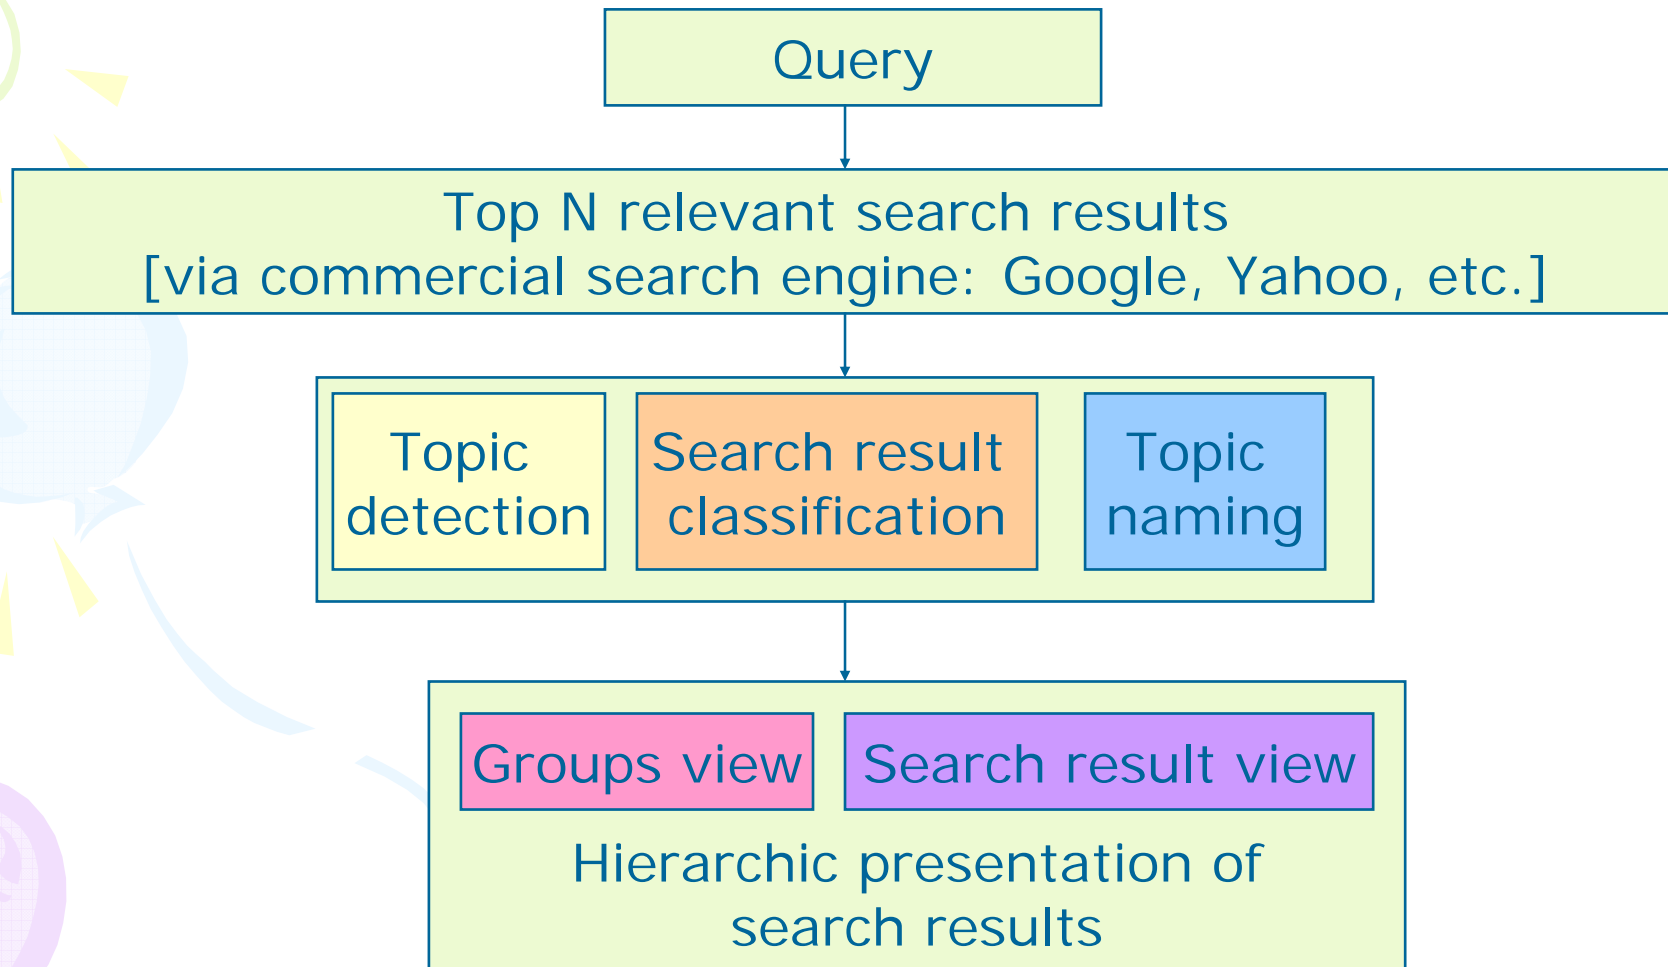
Query

Top N relevant search results
[via commercial search engine: Google, Yahoo, etc.]

Topic detection

Search result classification

Topic naming

Groups view

Search result view

Hierarchic presentation of search results